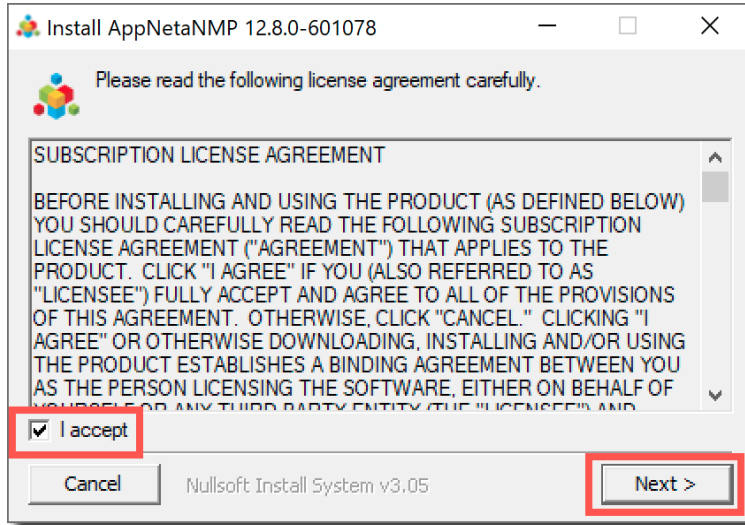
Install AppNetaNMP 12.8.0-601078

Please read the following license agreement carefully.

SUBSCRIPTION LICENSE AGREEMENT

BEFORE INSTALLING AND USING THE PRODUCT (AS DEFINED BELOW) YOU SHOULD CAREFULLY READ THE FOLLOWING SUBSCRIPTION LICENSE AGREEMENT ("AGREEMENT") THAT APPLIES TO THE PRODUCT. CLICK "I AGREE" IF YOU (ALSO REFERRED TO AS "LICENSEE") FULLY ACCEPT AND AGREE TO ALL OF THE PROVISIONS OF THIS AGREEMENT. OTHERWISE, CLICK "CANCEL." CLICKING "I AGREE" OR OTHERWISE DOWNLOADING, INSTALLING AND/OR USING THE PRODUCT ESTABLISHES A BINDING AGREEMENT BETWEEN YOU AS THE PERSON LICENSING THE SOFTWARE, EITHER ON BEHALF OF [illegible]

I accept

Cancel

Nullsoft Install System v3.05

Next >